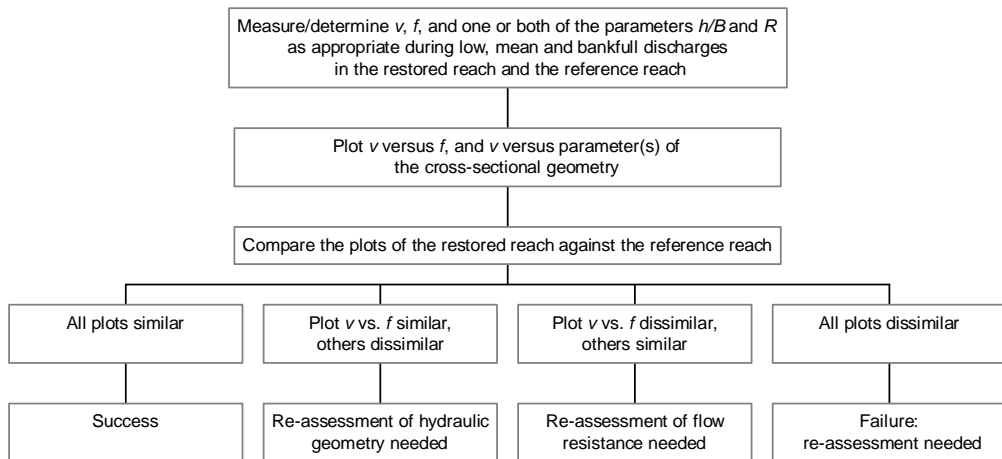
Measure/determine $v$, $f$, and one or both of the parameters $h/B$ and $R$ as appropriate during low, mean and bankfull discharges in the restored reach and the reference reach

Plot $v$ versus $f$, and $v$ versus parameter(s) of the cross-sectional geometry

Compare the plots of the restored reach against the reference reach

All plots similar

Plot $v$ vs. $f$ similar, others dissimilar

Plot $v$ vs. $f$ dissimilar, others similar

All plots dissimilar

Success

Re-assessment of hydraulic geometry needed

Re-assessment of flow resistance needed

Failure: re-assessment needed